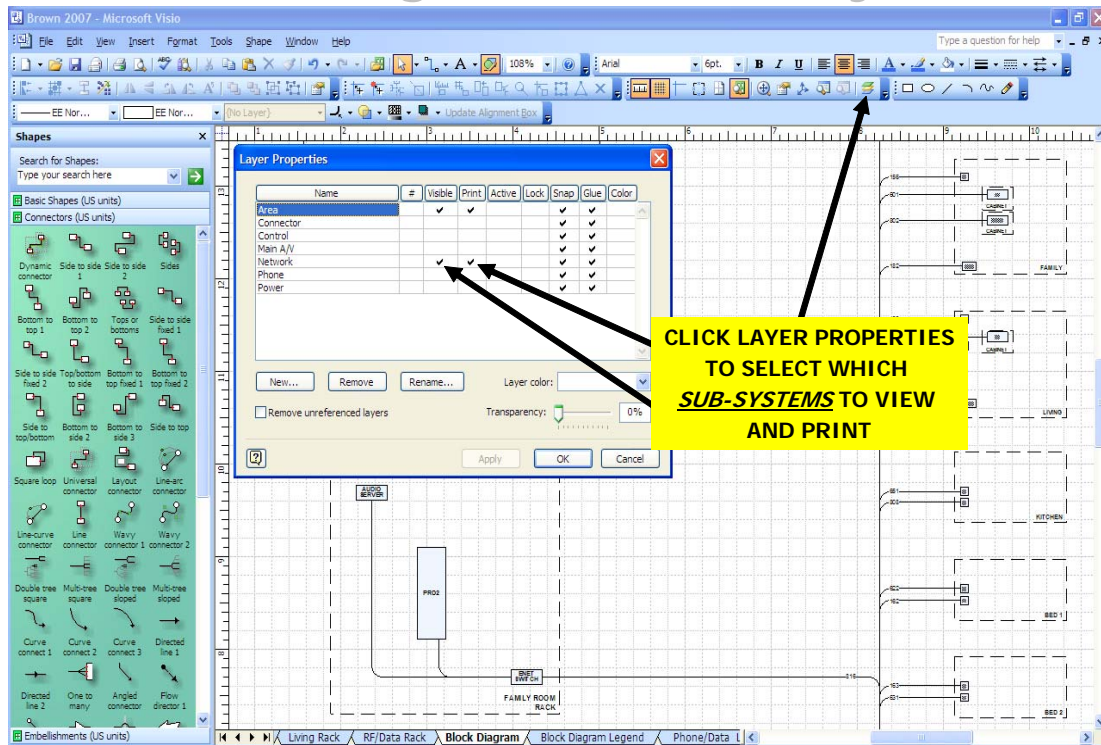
Brown 2007 - Microsoft Visio

File Edit View Insert Format Tools Shape Window Help

Type a question for help

108% Arial 6pt. B I U

EE Nor... EE Nor... {No Layer} Update Alignment Box

Shapes

Search for Shapes:

Type your search here

Basic Shapes (US units)

Connectors (US units)

Dynamic connector, Side to side 1, Side to side 2, Sides

Bottom to top 1, Bottom to top 2, Tops or bottoms, Side to side fixed 1

Side to side fixed 2, Top/bottom to side, Bottom to top fixed 1, Bottom to top fixed 2

Side to top/bottom, Bottom to side 2, Bottom to side 3, Side to top

Square loop, Universal connector, Layout connector, Line-arc connector

Line-curve connector, Line connector, Wavy connector 1, Wavy connector 2

Double tree square, Multi-tree square, Double tree sloped, Multi-tree sloped

Curve connect 1, Curve connect 2, Curve connect 3, Directed line 1

Directed line 2, One to many, Angled connector, Flow director 1

Embellishments (US units)

Layer Properties

| Name | # | Visible | Print | Active | Lock | Snap | Glue | Color |
|---|---|---|---|---|---|---|---|---|
| Area | | ✔ | ✔ | | | ✔ | ✔ | |
| Connector | | | | | | ✔ | ✔ | |
| Control | | | | | | ✔ | ✔ | |
| Main A/V | | | | | | ✔ | ✔ | |
| Network | | ✔ | ✔ | | | ✔ | ✔ | |
| Phone | | | | | | ✔ | ✔ | |
| Power | | | | | | ✔ | ✔ | |

New... Remove Rename... Layer color:

Remove unreferenced layers Transparency: 0%

Apply OK Cancel

CLICK LAYER PROPERTIES TO SELECT WHICH SUB-SYSTEMS TO VIEW AND PRINT

CABLE1

FAMILY

CABLE1

LIVING

AUDIO SERVER

PRO2

KITCHEN

BED 1

ENET SWITCH

FAMILY ROOM RACK

BED 2

Living Rack RF/Data Rack Block Diagram Block Diagram Legend Phone/Data L